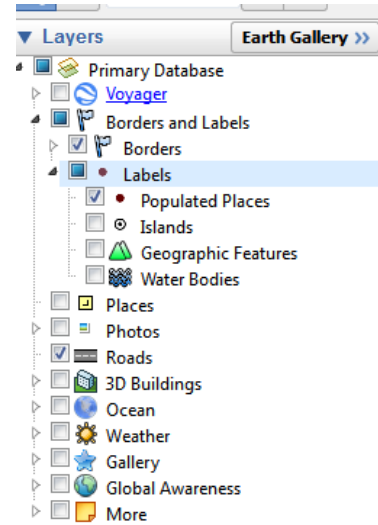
Layers
Earth Gallery >>
Primary Database
Voyager
Borders and Labels
Borders
Labels
Populated Places
Islands
Geographic Features
Water Bodies
Places
Photos
Roads
3D Buildings
Ocean
Weather
Gallery
Global Awareness
More